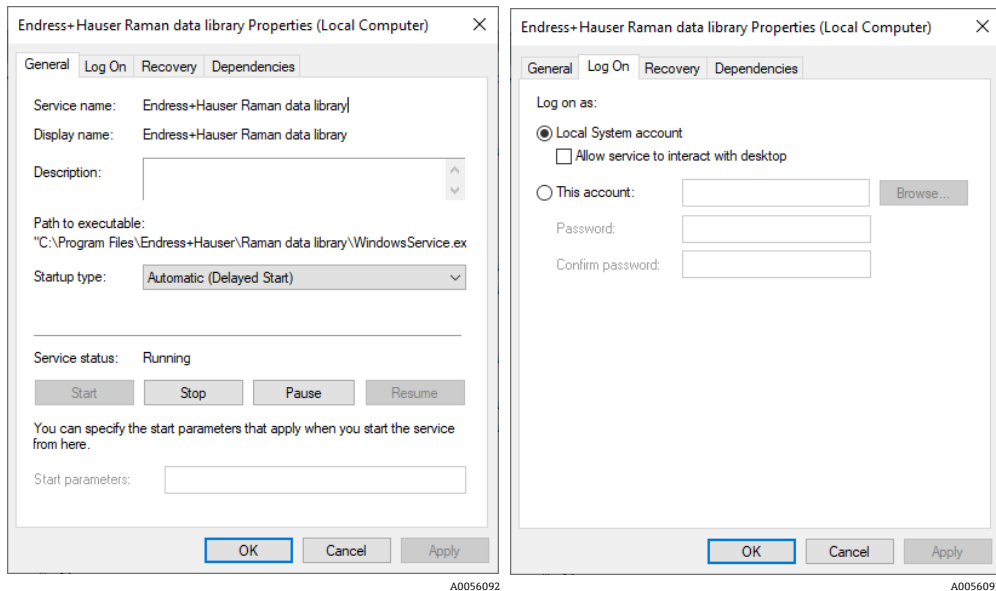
Endress+Hauser Raman data library Properties (Local Computer)

General | Log On | Recovery | Dependencies

Service name: Endress+Hauser Raman data library

Display name: Endress+Hauser Raman data library

Description:

Path to executable:
"C:\Program Files\Endress+Hauser\Raman data library\WindowsService.ex

Startup type: Automatic (Delayed Start)

Service status: Running

Start | Stop | Pause | Resume

You can specify the start parameters that apply when you start the service from here.

Start parameters:

OK | Cancel | Apply

A0056092

Endress+Hauser Raman data library Properties (Local Computer)

General | Log On | Recovery | Dependencies

Log on as:

Local System account

Allow service to interact with desktop

This account: Browse...

Password:

Confirm password:

OK | Cancel | Apply

A005609